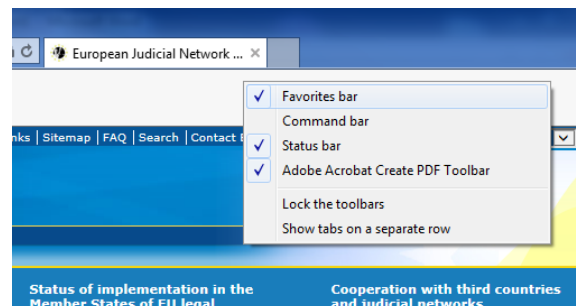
European Judicial Network ... ×

nks | Sitemap | FAQ | Search | Contact

✓ Favorites bar
Command bar
✓ Status bar
✓ Adobe Acrobat Create PDF Toolbar
Lock the toolbars
Show tabs on a separate row

Status of implementation in the Member States of EU legal

Cooperation with third countries and judicial networks